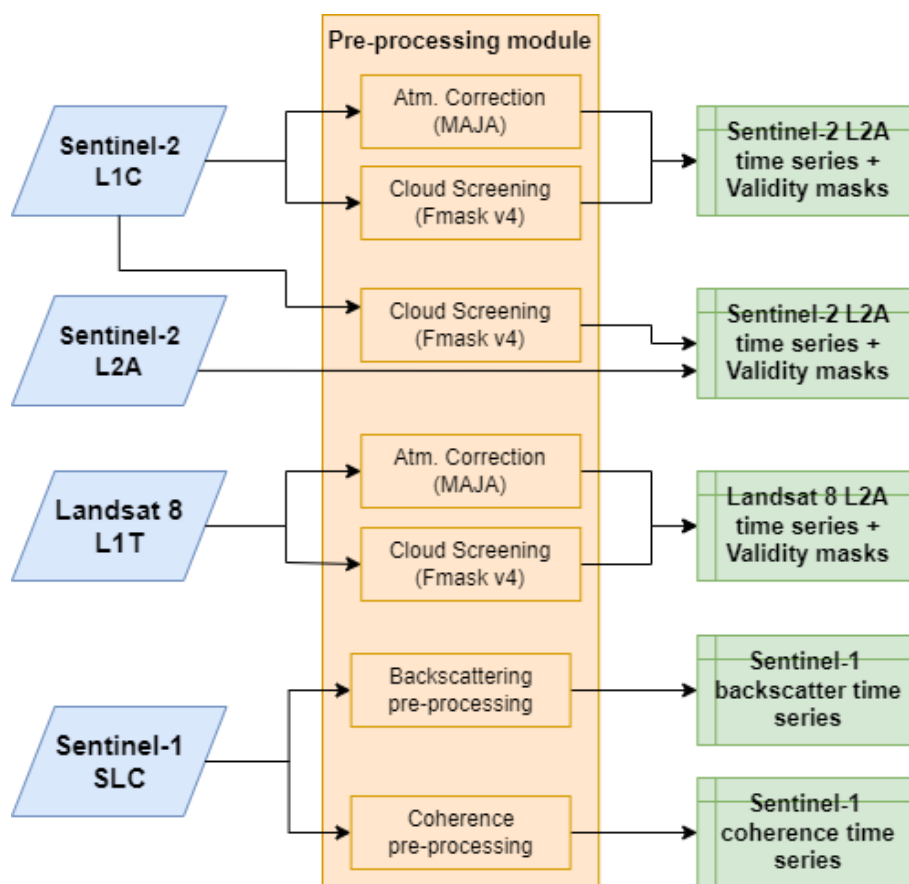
Pre-processing module

Sentinel-2 L1C

Atm. Correction (MAJA)

Cloud Screening (Fmask v4)

Sentinel-2 L2A time series + Validity masks

Sentinel-2 L2A

Cloud Screening (Fmask v4)

Sentinel-2 L2A time series + Validity masks

Landsat 8 L1T

Atm. Correction (MAJA)

Cloud Screening (Fmask v4)

Landsat 8 L2A time series + Validity masks

Sentinel-1 SLC

Backscattering pre-processing

Sentinel-1 backscatter time series

Coherence pre-processing

Sentinel-1 coherence time series